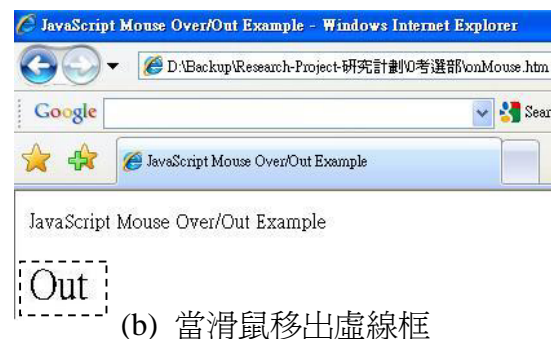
JavaScript Mouse Over/Out Example - Windows Internet Explorer

D:\Backup\Research-Project-研究計劃\0考選部\onMouse.htm

Google

Sear

JavaScript Mouse Over/Out Example

JavaScript Mouse Over/Out Example

Out

(b) 當滑鼠移出虛線框